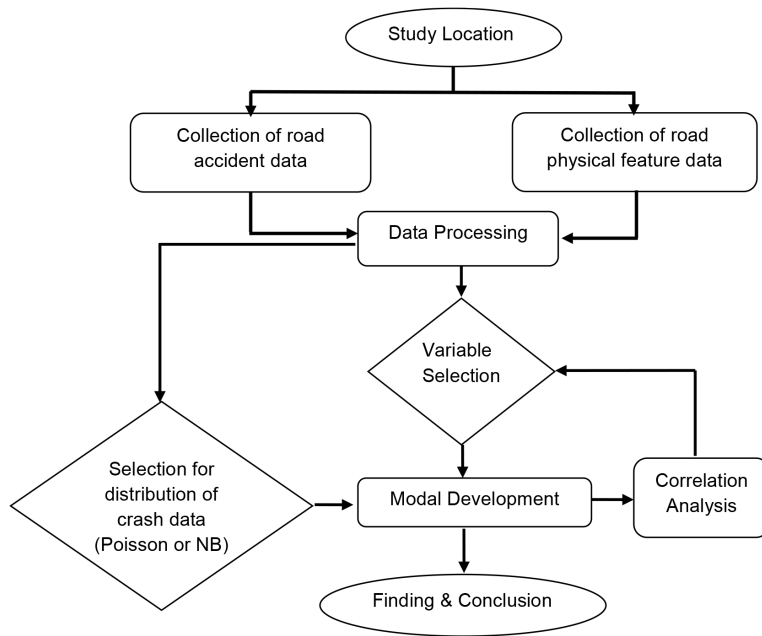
Study Location

Collection of road accident data

Collection of road physical feature data

Data Processing

Variable Selection

Selection for distribution of crash data (Poisson or NB)

Modal Development

Correlation Analysis

Finding & Conclusion